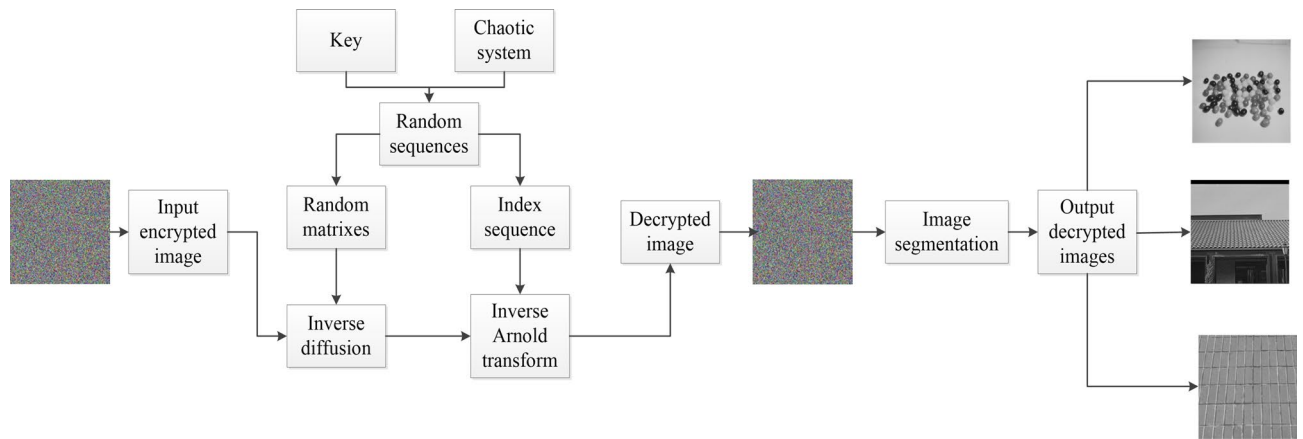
Key

Chaotic system

Random sequences

Input encrypted image

Random matrixes

Index sequence

Decrypted image

Image segmentation

Output decrypted images

Inverse diffusion

Inverse Arnold transform